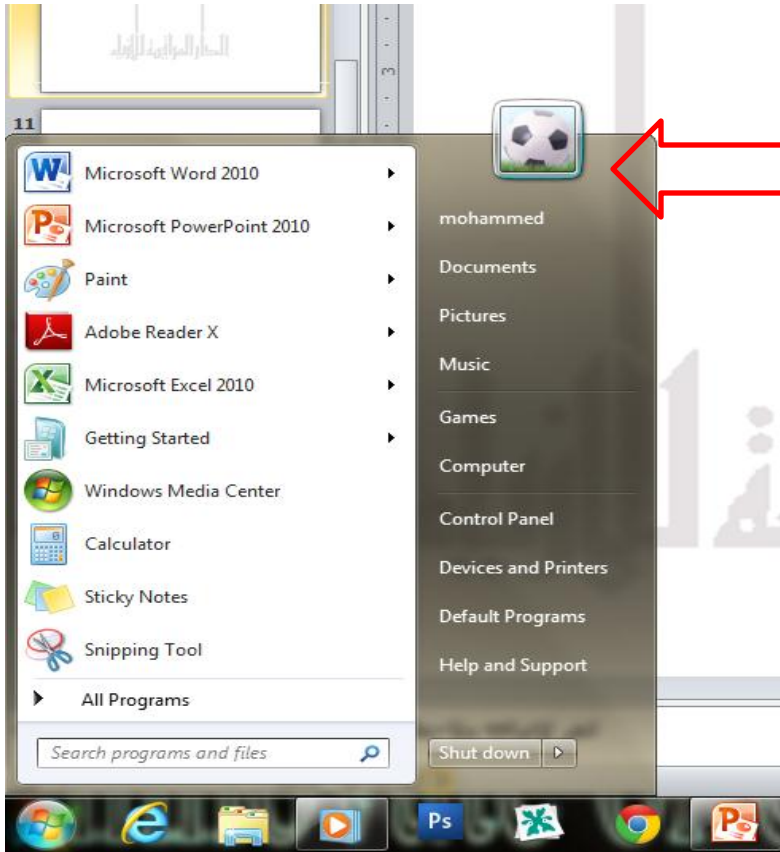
11

3

Microsoft Word 2010

Microsoft PowerPoint 2010

Paint

Adobe Reader X

Microsoft Excel 2010

Getting Started

Windows Media Center

Calculator

Sticky Notes

Snipping Tool

All Programs

Search programs and files

mohammed

Documents

Pictures

Music

Games

Computer

Control Panel

Devices and Printers

Default Programs

Help and Support

Shut down